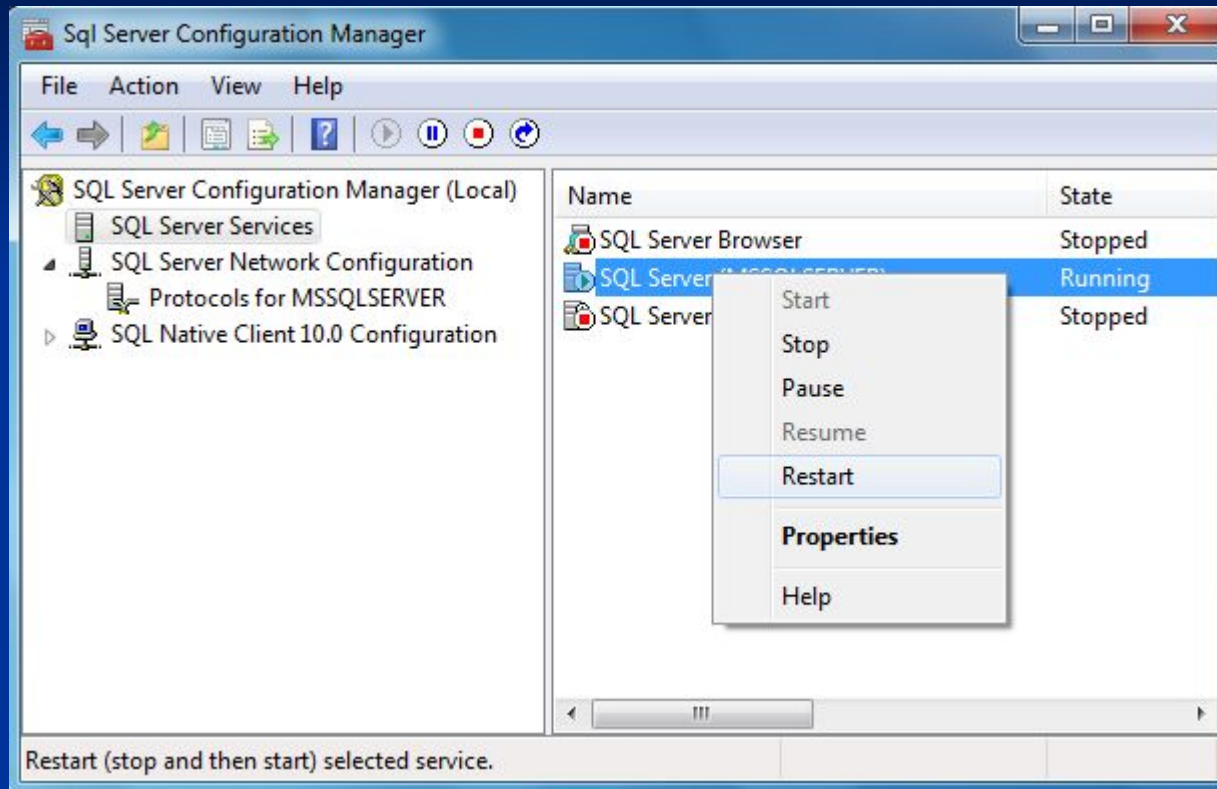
Sql Server Configuration Manager

File Action View Help

SQL Server Configuration Manager (Local)
SQL Server Services
SQL Server Network Configuration
Protocols for MSSQLSERVER
SQL Native Client 10.0 Configuration

| Name | State |
|---|---|
| SQL Server Browser | Stopped |
| SQL Server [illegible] | Running |
| SQL Server | Stopped |

Start
Stop
Pause
Resume
Restart
Properties
Help

Restart (stop and then start) selected service.